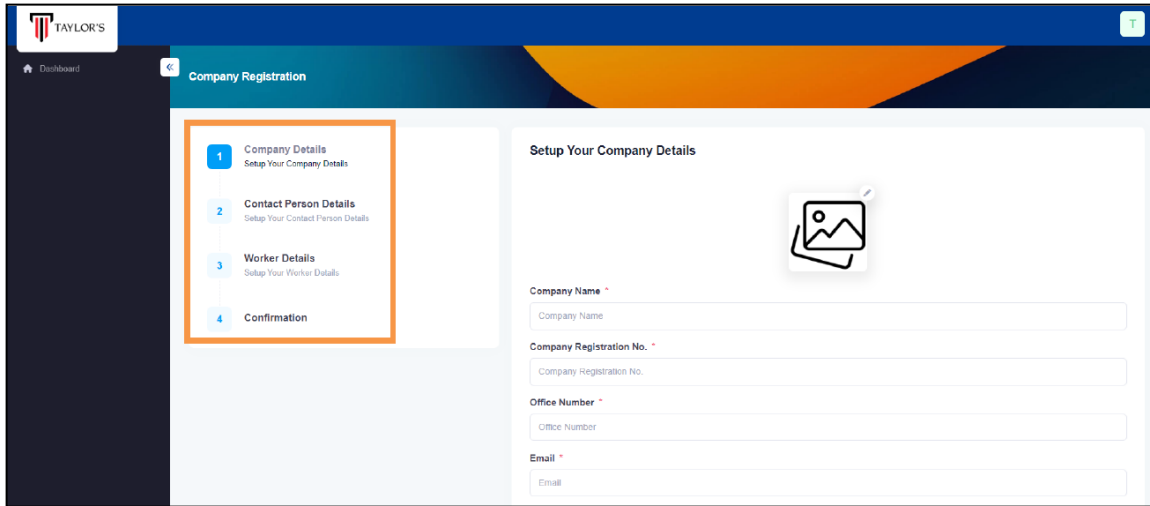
TAYLOR'S

T

Dashboard

«

Company Registration

1 Company Details
Setup Your Company Details

2 Contact Person Details
Setup Your Contact Person Details

3 Worker Details
Setup Your Worker Details

4 Confirmation

Setup Your Company Details

Company Name *
Company Name

Company Registration No. *
Company Registration No.

Office Number *
Office Number

Email *
Email